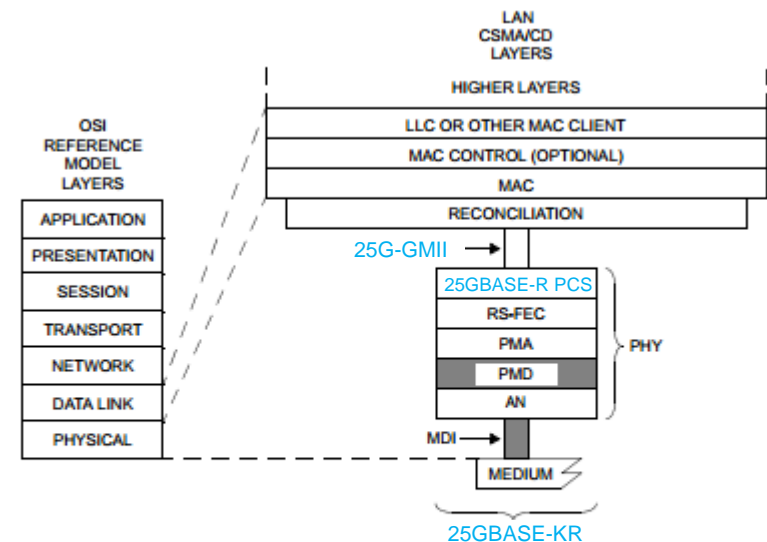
LAN
CSMA/CD
LAYERS

HIGHER LAYERS

LLC OR OTHER MAC CLIENT

MAC CONTROL (OPTIONAL)

MAC

RECONCILIATION

OSI
REFERENCE
MODEL
LAYERS

APPLICATION

PRESENTATION

SESSION

TRANSPORT

NETWORK

DATA LINK

PHYSICAL

25G-GMII

25GBASE-R PCS

RS-FEC

PMA

PMD

AN

PHY

MDI

MEDIUM

25GBASE-KR